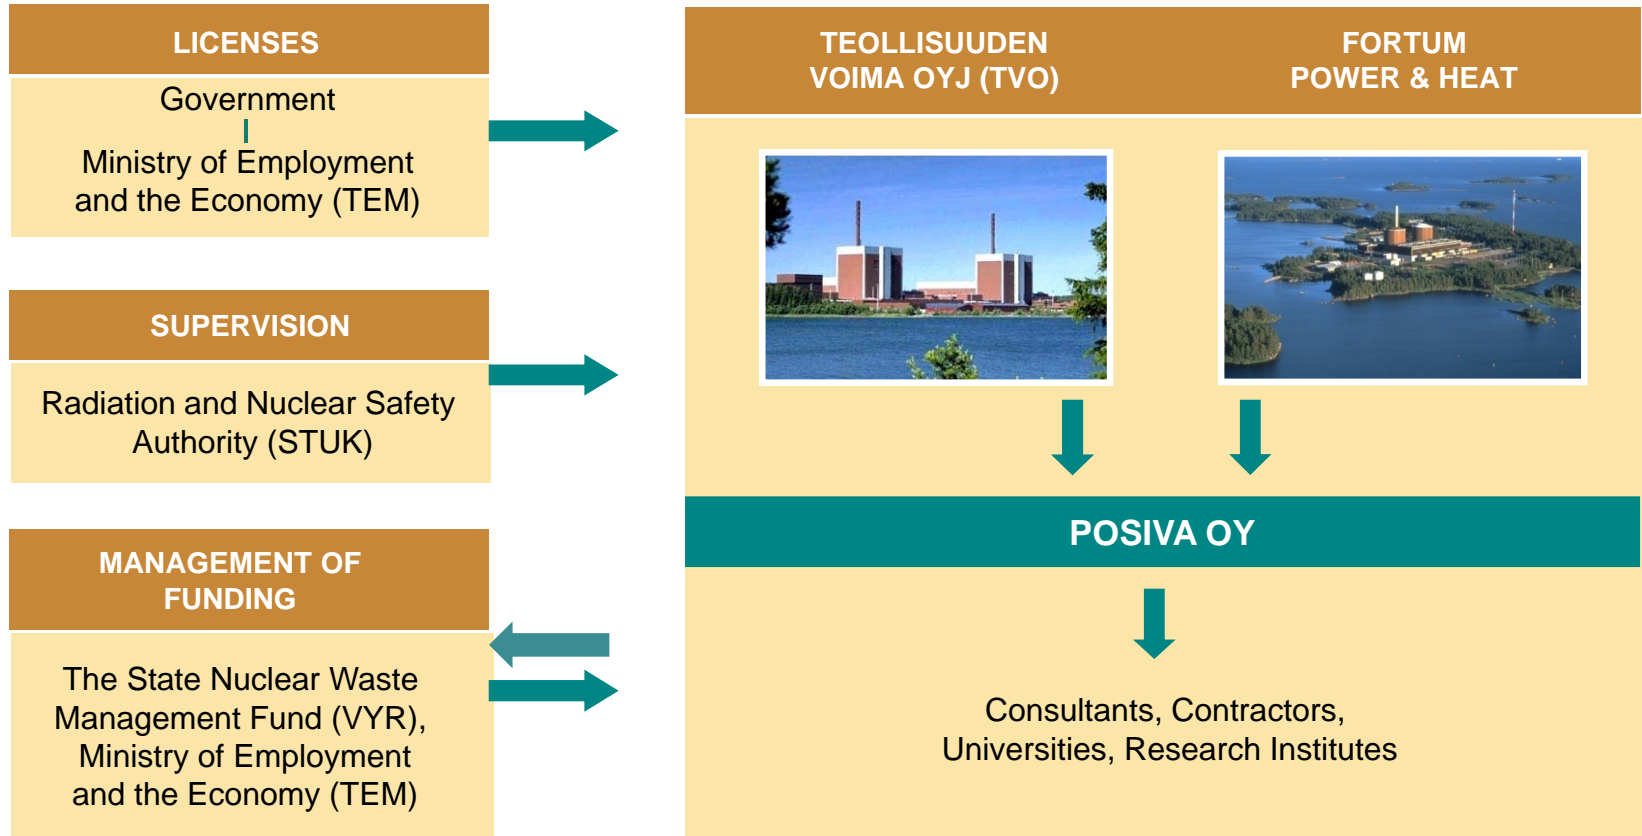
LICENSES

Government

Ministry of Employment and the Economy (TEM)

SUPERVISION

Radiation and Nuclear Safety Authority (STUK)

MANAGEMENT OF FUNDING

The State Nuclear Waste Management Fund (VYR), Ministry of Employment and the Economy (TEM)

TEOLLISUUDEN VOIMA OYJ (TVO)

FORTUM POWER & HEAT

POSIVA OY

Consultants, Contractors, Universities, Research Institutes